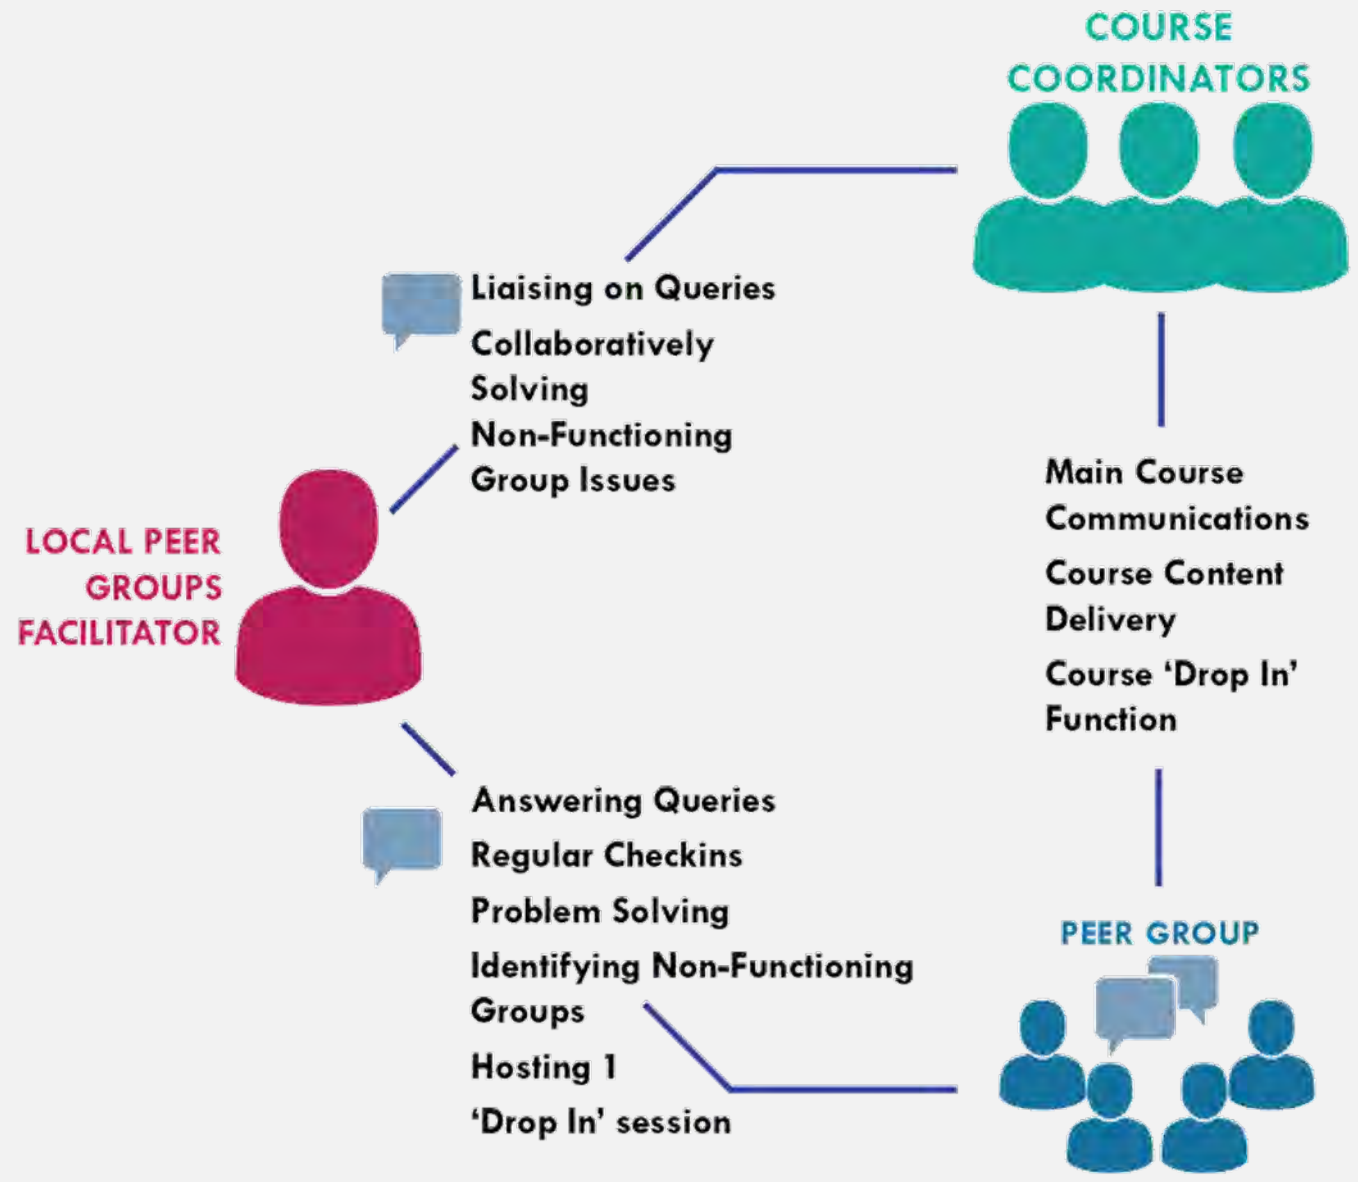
COURSE COORDINATORS

Liaising on Queries

Collaboratively Solving Non-Functioning Group Issues

LOCAL PEER GROUPS FACILITATOR

Main Course Communications

Course Content Delivery

Course 'Drop In' Function

Answering Queries

Regular Checkins

Problem Solving

Identifying Non-Functioning Groups

Hosting 1 'Drop In' session

PEER GROUP